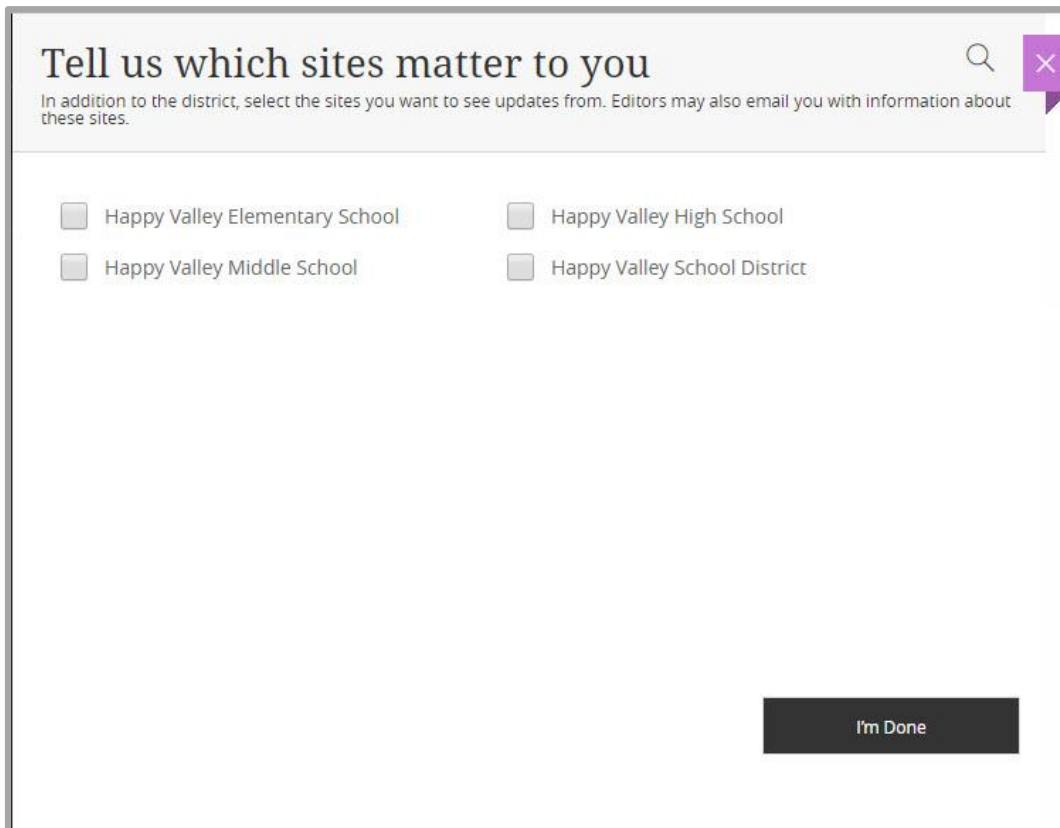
Tell us which sites matter to you

In addition to the district, select the sites you want to see updates from. Editors may also email you with information about these sites.

Happy Valley Elementary School
Happy Valley High School
Happy Valley Middle School
Happy Valley School District

I'm Done